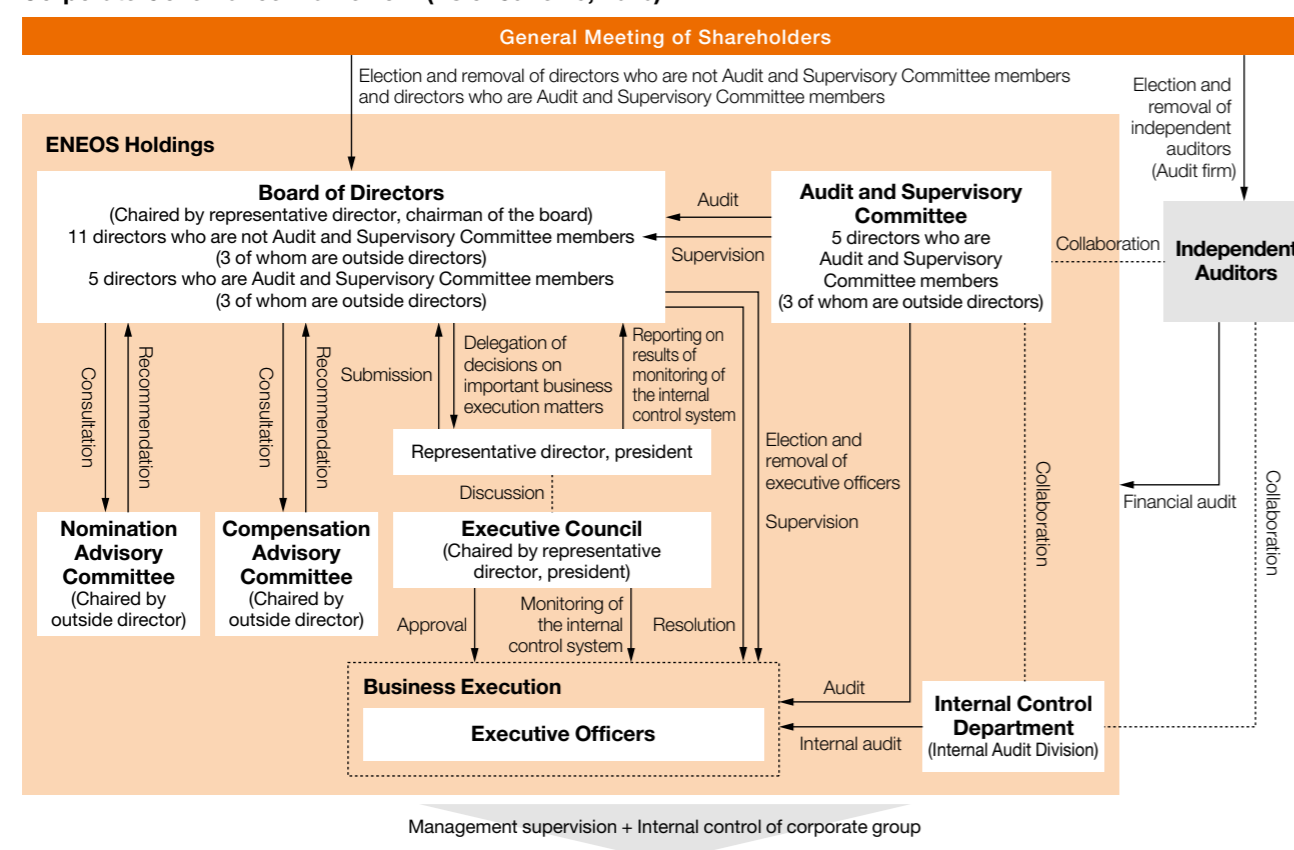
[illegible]

General Meeting of Shareholders

Election and removal of directors who are not Audit and Supervisory Committee members and directors who are Audit and Supervisory Committee members

Election and removal of independent auditors (Audit firm)

ENEOS Holdings

Board of Directors
(Chaired by representative director, chairman of the board)
11 directors who are not Audit and Supervisory Committee members
(3 of whom are outside directors)
5 directors who are Audit and Supervisory Committee members
(3 of whom are outside directors)

Audit

Supervision

Audit and Supervisory Committee
5 directors who are Audit and Supervisory Committee members
(3 of whom are outside directors)

Collaboration

Independent Auditors

Consultation

Recommendation

Consultation

Recommendation

Submission

Delegation of decisions on important business execution matters

Reporting on results of monitoring of the internal control system

Representative director, president

Election and removal of executive officers

Supervision

Collaboration

Financial audit

Collaboration

Discussion

Nomination Advisory Committee
(Chaired by outside director)

Compensation Advisory Committee
(Chaired by outside director)

Executive Council
(Chaired by representative director, president)

Approval

Monitoring of the internal control system

Resolution

Business Execution

Executive Officers

Audit

Internal audit

Internal Control Department
(Internal Audit Division)

Management supervision + Internal control of corporate group